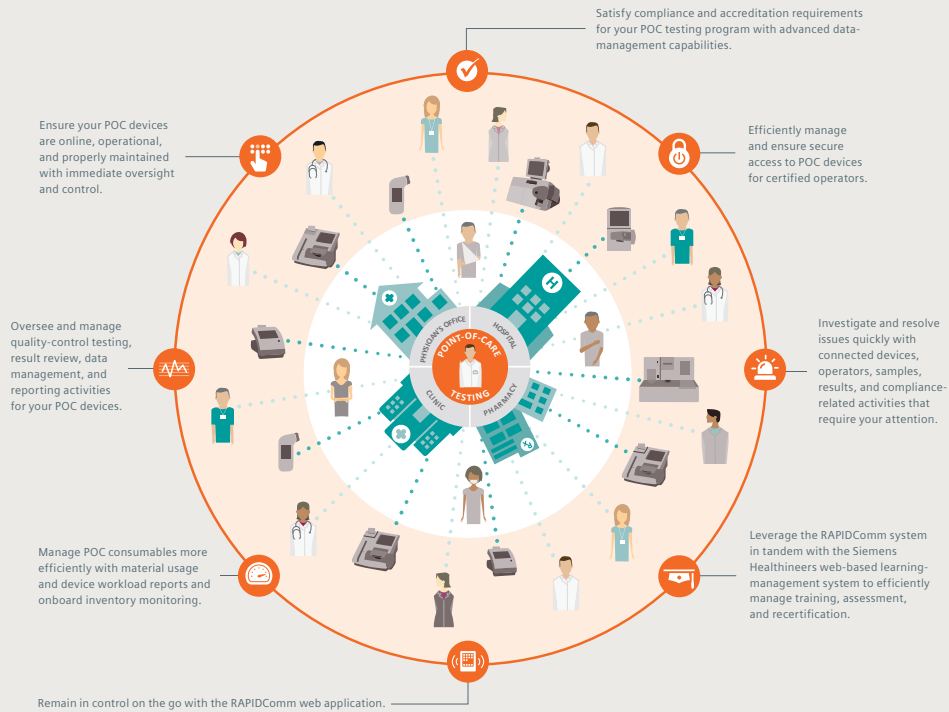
Satisfy compliance and accreditation requirements for your POC testing program with advanced data-management capabilities.

Ensure your POC devices are online, operational, and properly maintained with immediate oversight and control.

Efficiently manage and ensure secure access to POC devices for certified operators.

Oversee and manage quality-control testing, result review, data management, and reporting activities for your POC devices.

PHYSICIAN'S OFFICE
HOSPITAL
POINT-OF-CARE TESTING
CLINIC
PHARMACY

Investigate and resolve issues quickly with connected devices, operators, samples, results, and compliance-related activities that require your attention.

Manage POC consumables more efficiently with material usage and device workload reports and onboard inventory monitoring.

Leverage the RAPIDComm system in tandem with the Siemens Healthineers web-based learning-management system to efficiently manage training, assessment, and recertification.

Remain in control on the go with the RAPIDComm web application.